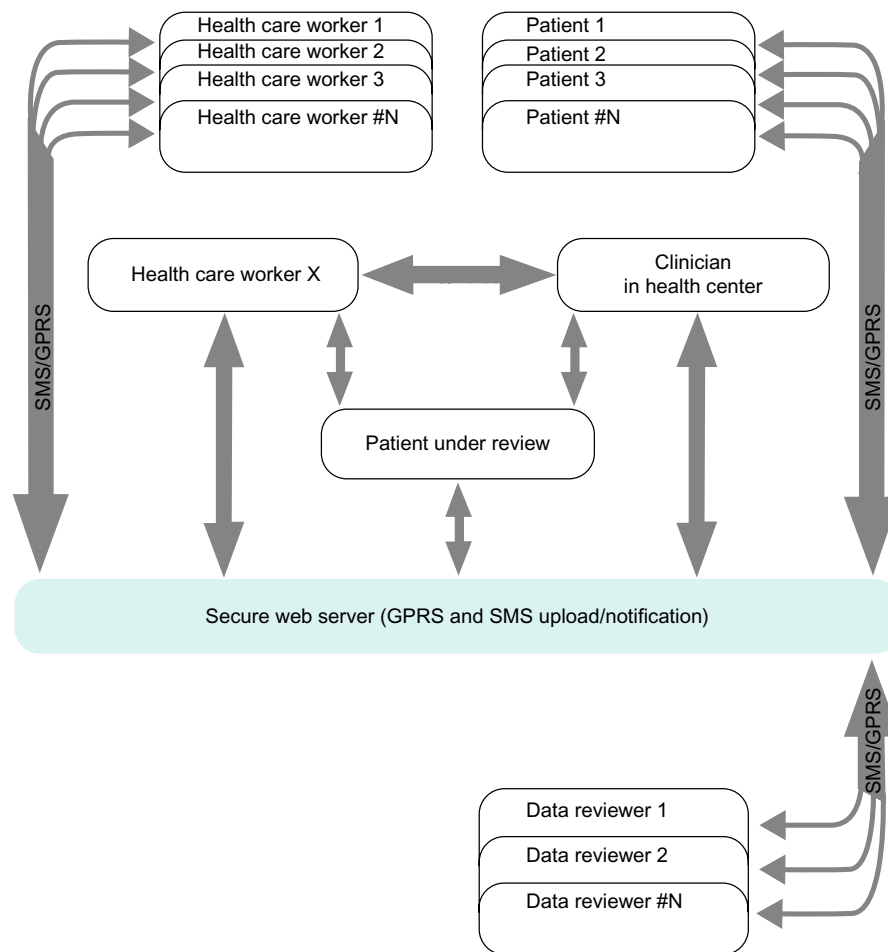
Health care worker 1
Health care worker 2
Health care worker 3
Health care worker #N

Patient 1
Patient 2
Patient 3
Patient #N

SMS/GPRS

Health care worker X

Clinician in health center

SMS/GPRS

Patient under review

Secure web server (GPRS and SMS upload/notification)

SMS/GPRS

Data reviewer 1
Data reviewer 2
Data reviewer #N